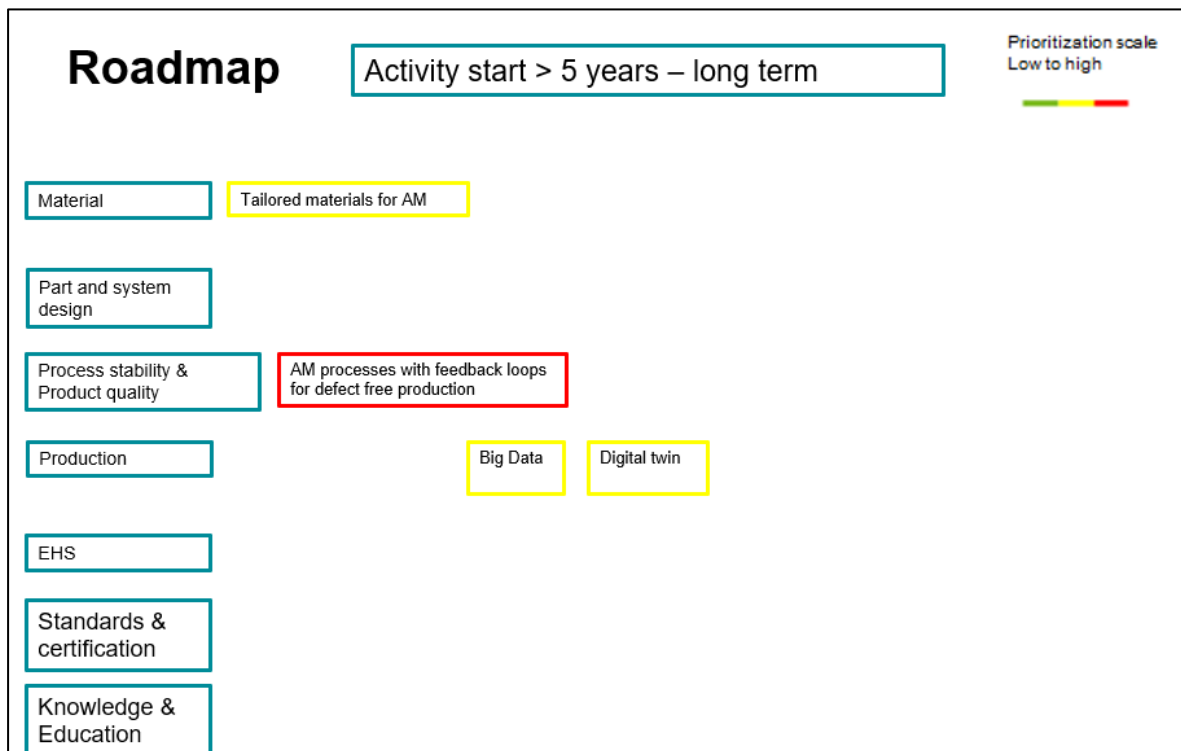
Roadmap

Activity start > 5 years – long term

Prioritization scale
Low to high

Material

Tailored materials for AM

Part and system design

Process stability & Product quality

AM processes with feedback loops for defect free production

Production

Big Data

Digital twin

EHS

Standards & certification

Knowledge & Education